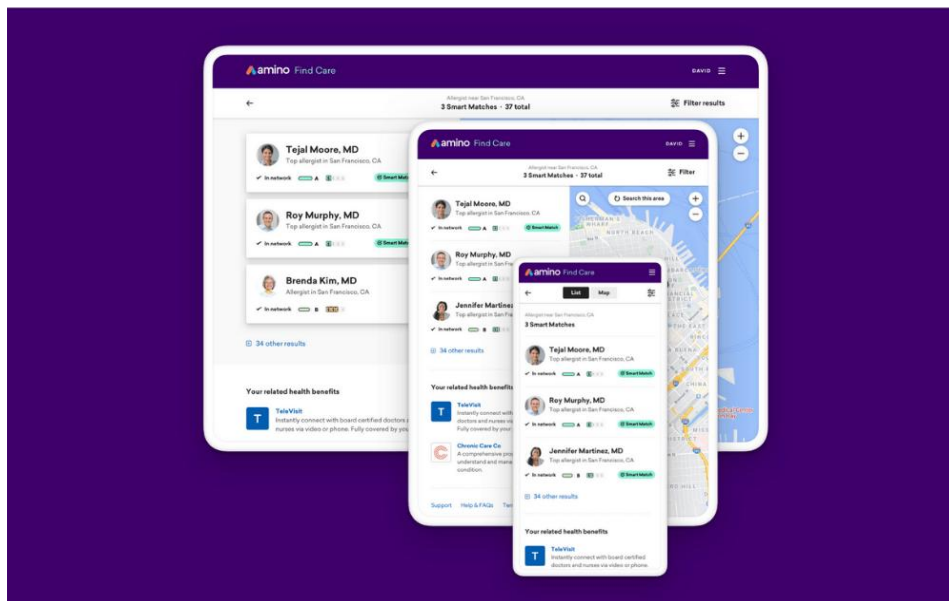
amino Find Care
DAVID
Allergist near San Francisco, CA
3 Smart Matches · 37 total
Filter results

Tejal Moore, MD
Top allergist in San Francisco, CA
In network A
Smart Match

Roy Murphy, MD
Top allergist in San Francisco, CA
In network A
Smart Match

Brenda Kim, MD
Allergist in San Francisco, CA
In network B

34 other results

Your related health benefits
TeleVisit
Instantly connect with board certified doctors and nurses via video or phone. Fully covered by you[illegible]

amino Find Care
DAVID
Allergist near San Francisco, CA
3 Smart Matches · 37 total
Filter
Search this area

Tejal Moore, MD
Top allergist in San Francisco, CA
In network A
Smart Match

Roy Murphy, MD
Top allergist in San Francisco, CA
In network A

Jennifer Martinez
Top allergist in San
In network B

34 other results

Your related health benefits
TeleVisit
Instantly connect with doctors and nurses Fully covered by
Chronic Care Co
A comprehensive pro understand and mana condition.

Support Help & FAQs Ter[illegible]

amino Find Care
List Map
Allergist near San Francisco, CA
3 Smart Matches

Tejal Moore, MD
Top allergist in San Francisco, CA
In network A
Smart Match

Roy Murphy, MD
Top allergist in San Francisco, CA
In network A
Smart Match

Jennifer Martinez, MD
Top allergist in San Francisco, CA
In network B
Smart Match

34 other results

Your related health benefits
TeleVisit
Instantly connect with board certified doctors and nurses via video or phone.